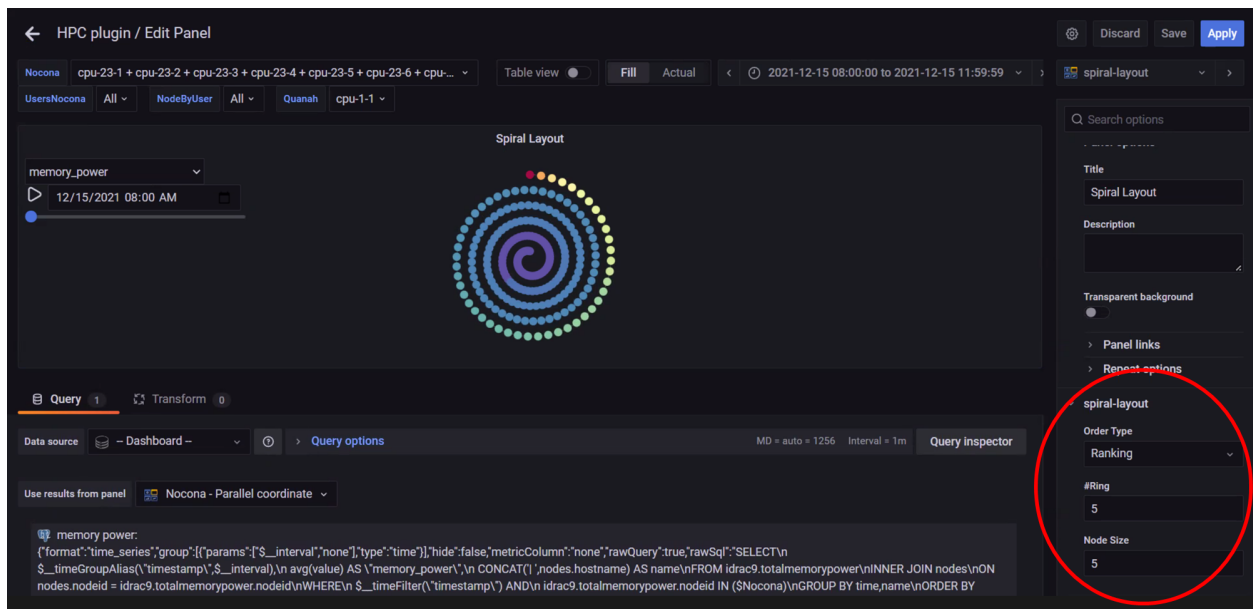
HPC plugin / Edit Panel

Discard Save Apply

Nocona cpu-23-1 + cpu-23-2 + cpu-23-3 + cpu-23-4 + cpu-23-5 + cpu-23-6 + cpu-...

Table view Fill Actual

2021-12-15 08:00:00 to 2021-12-15 11:59:59

spiral-layout

UsersNocona All NodeByUser All Quanah cpu-1-1

Spiral Layout

memory_power

12/15/2021 08:00 AM

Search options

Title

Spiral Layout

Description

Transparent background

Panel links

Repeat options

spiral-layout

Order Type

Ranking

#Ring

5

Node Size

5

Query 1 Transform 0

Data source -- Dashboard -- Query options MD = auto = 1256 Interval = 1m Query inspector

Use results from panel Nocona - Parallel coordinate

memory power:
{"format":"time_series","group":[{"params":["$__interval","none"],"type":"time"}],"hide":false,"metricColumn":"none","rawQuery":true,"rawSql":"SELECT\n $__timeGroupAlias(\"timestamp\",$__interval),\n avg(value) AS \"memory_power\",\n CONCAT('| ',nodes.hostname) AS name\nFROM idrac9.totalmemorypower\nINNER JOIN nodes\nON nodes.nodeid = idrac9.totalmemorypower.nodeid\nWHERE\n $__timeFilter(\"timestamp\") AND\n idrac9.totalmemorypower.nodeid IN ($Nocona)\nGROUP BY time,name\nORDER BY